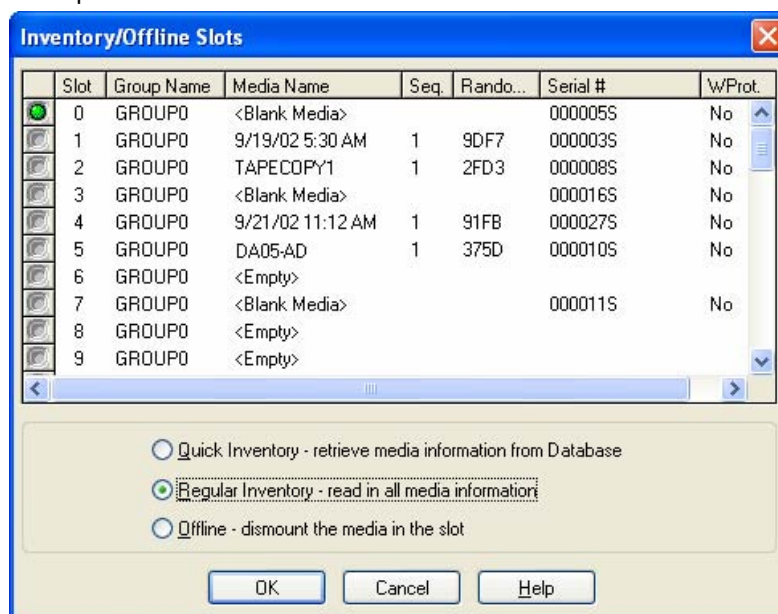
Inventory/Offline Slots

| | Slot | Group Name | Media Name | Seq. | Rando... | Serial # | WProt. |
|---|---|---|---|---|---|---|---|
| | 0 | GROUP0 | <Blank Media> | | | 000005S | No |
| | 1 | GROUP0 | 9/19/02 5:30 AM | 1 | 9DF7 | 000003S | No |
| | 2 | GROUP0 | TAPECOPY1 | 1 | 2FD3 | 000008S | No |
| | 3 | GROUP0 | <Blank Media> | | | 000016S | No |
| | 4 | GROUP0 | 9/21/02 11:12 AM | 1 | 91FB | 000027S | No |
| | 5 | GROUP0 | DA05-AD | 1 | 375D | 000010S | No |
| | 6 | GROUP0 | <Empty> | | | | |
| | 7 | GROUP0 | <Blank Media> | | | 000011S | No |
| | 8 | GROUP0 | <Empty> | | | | |
| | 9 | GROUP0 | <Empty> | | | | |

Quick Inventory - retrieve media information from Database

Regular Inventory - read in all media information

Offline - dismount the media in the slot

OK Cancel Help